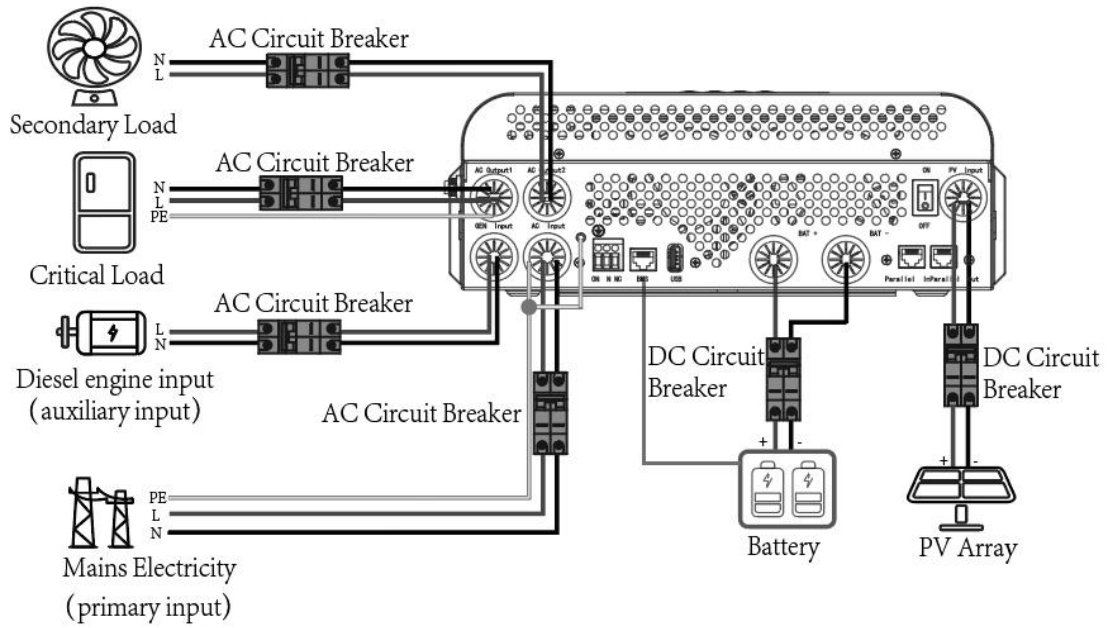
AC Circuit Breaker
N
L
Secondary Load
AC Circuit Breaker
N
L
PE
Critical Load
AC Circuit Breaker
L
N
Diesel engine input
(auxiliary input)
AC Circuit Breaker
PE
L
N
Mains Electricity
(primary input)
AC Output1
AC Output2
GEN Input
AC Input
ON N NC
BMS
USB
BAT +
BAT -
ON
OFF
PV Input
Parallel
InParallel Out
DC Circuit Breaker
DC Circuit Breaker
+
-
Battery
+
-
PV Array